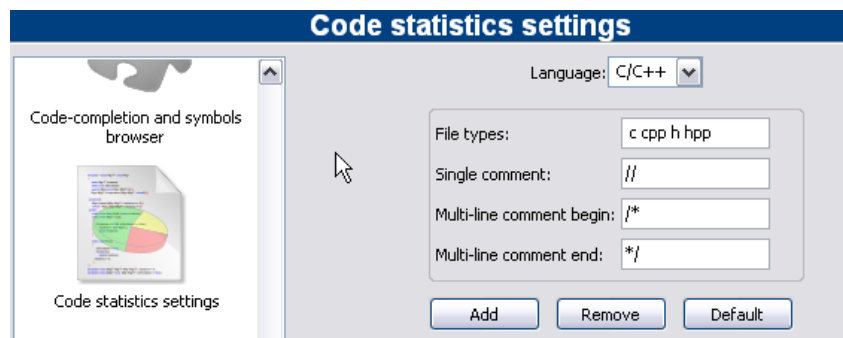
Code statistics settings

Code-completion and symbols browser

Code statistics settings

Language: C/C++

File types: c cpp h hpp
Single comment: //
Multi-line comment begin: /*
Multi-line comment end: */

Add Remove Default